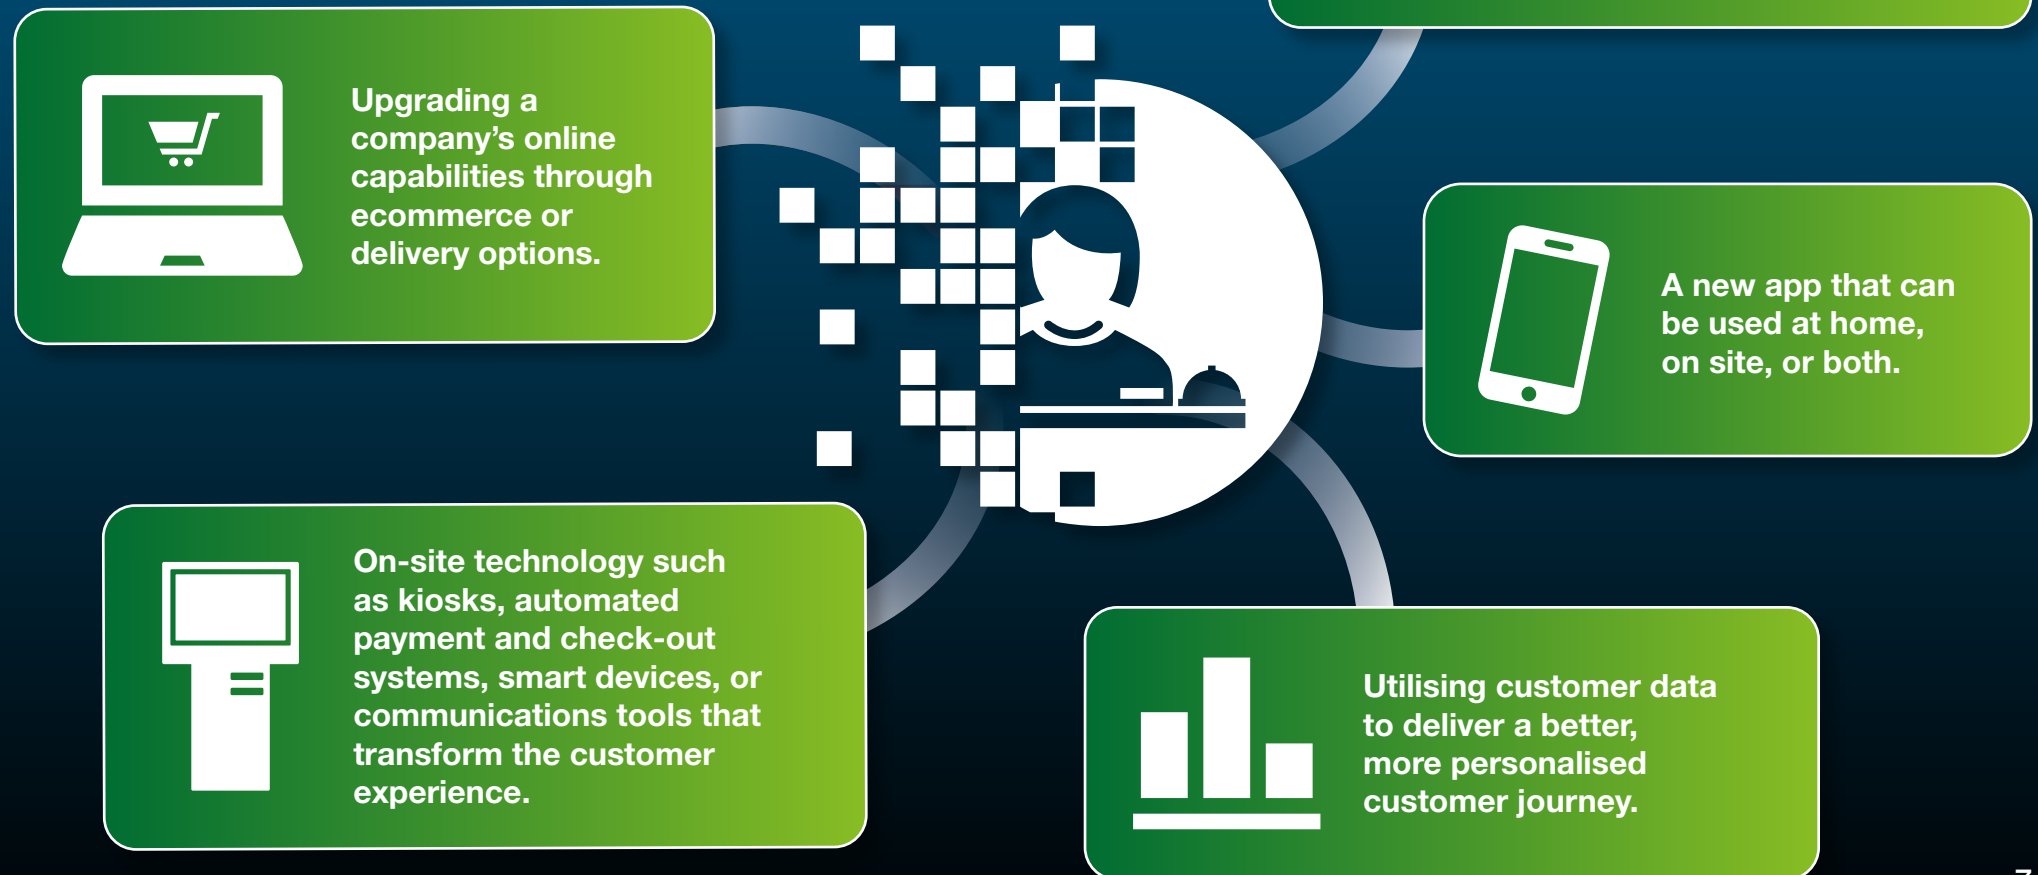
Upgrading a company's online capabilities through ecommerce or delivery options.

A new app that can be used at home, on site, or both.

On-site technology such as kiosks, automated payment and check-out systems, smart devices, or communications tools that transform the customer experience.

Utilising customer data to deliver a better, more personalised customer journey.